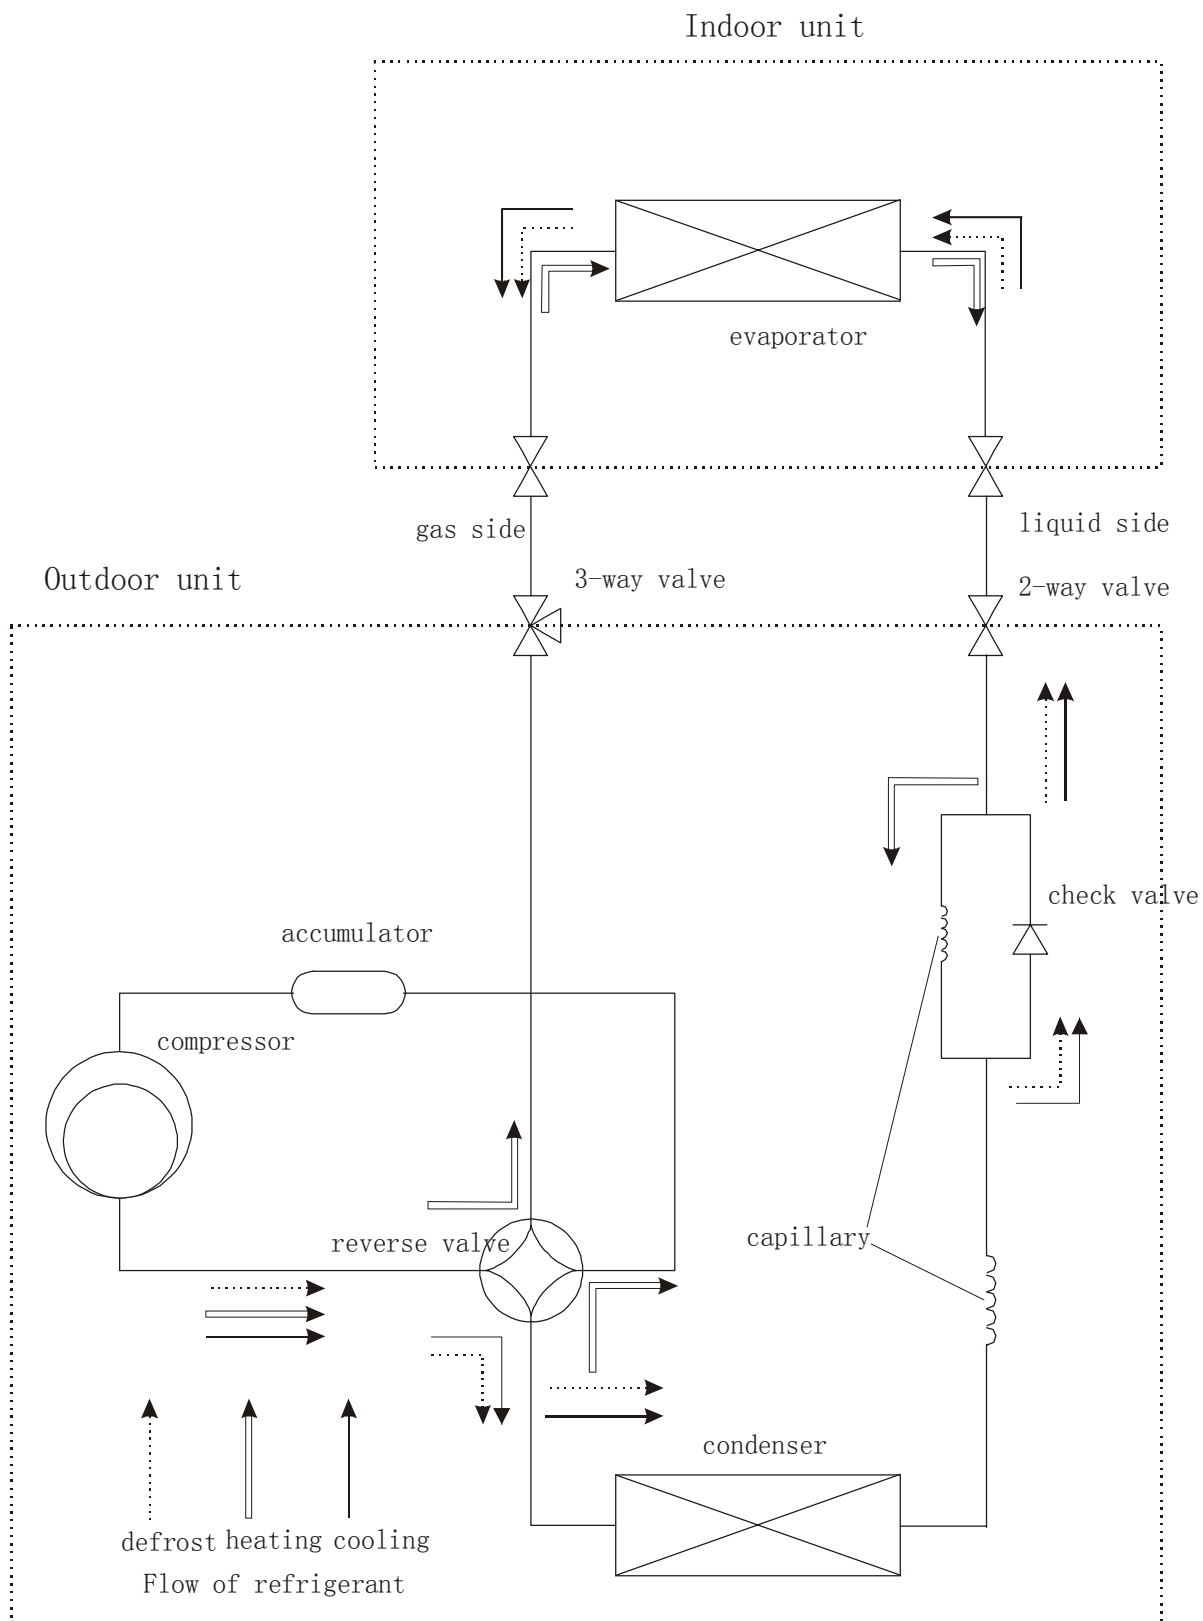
Indoor unit

evaporator

gas side

liquid side

Outdoor unit

3-way valve

2-way valve

check valve

accumulator

compressor

reverse valve

capillary

condenser

defrost heating cooling

Flow of refrigerant